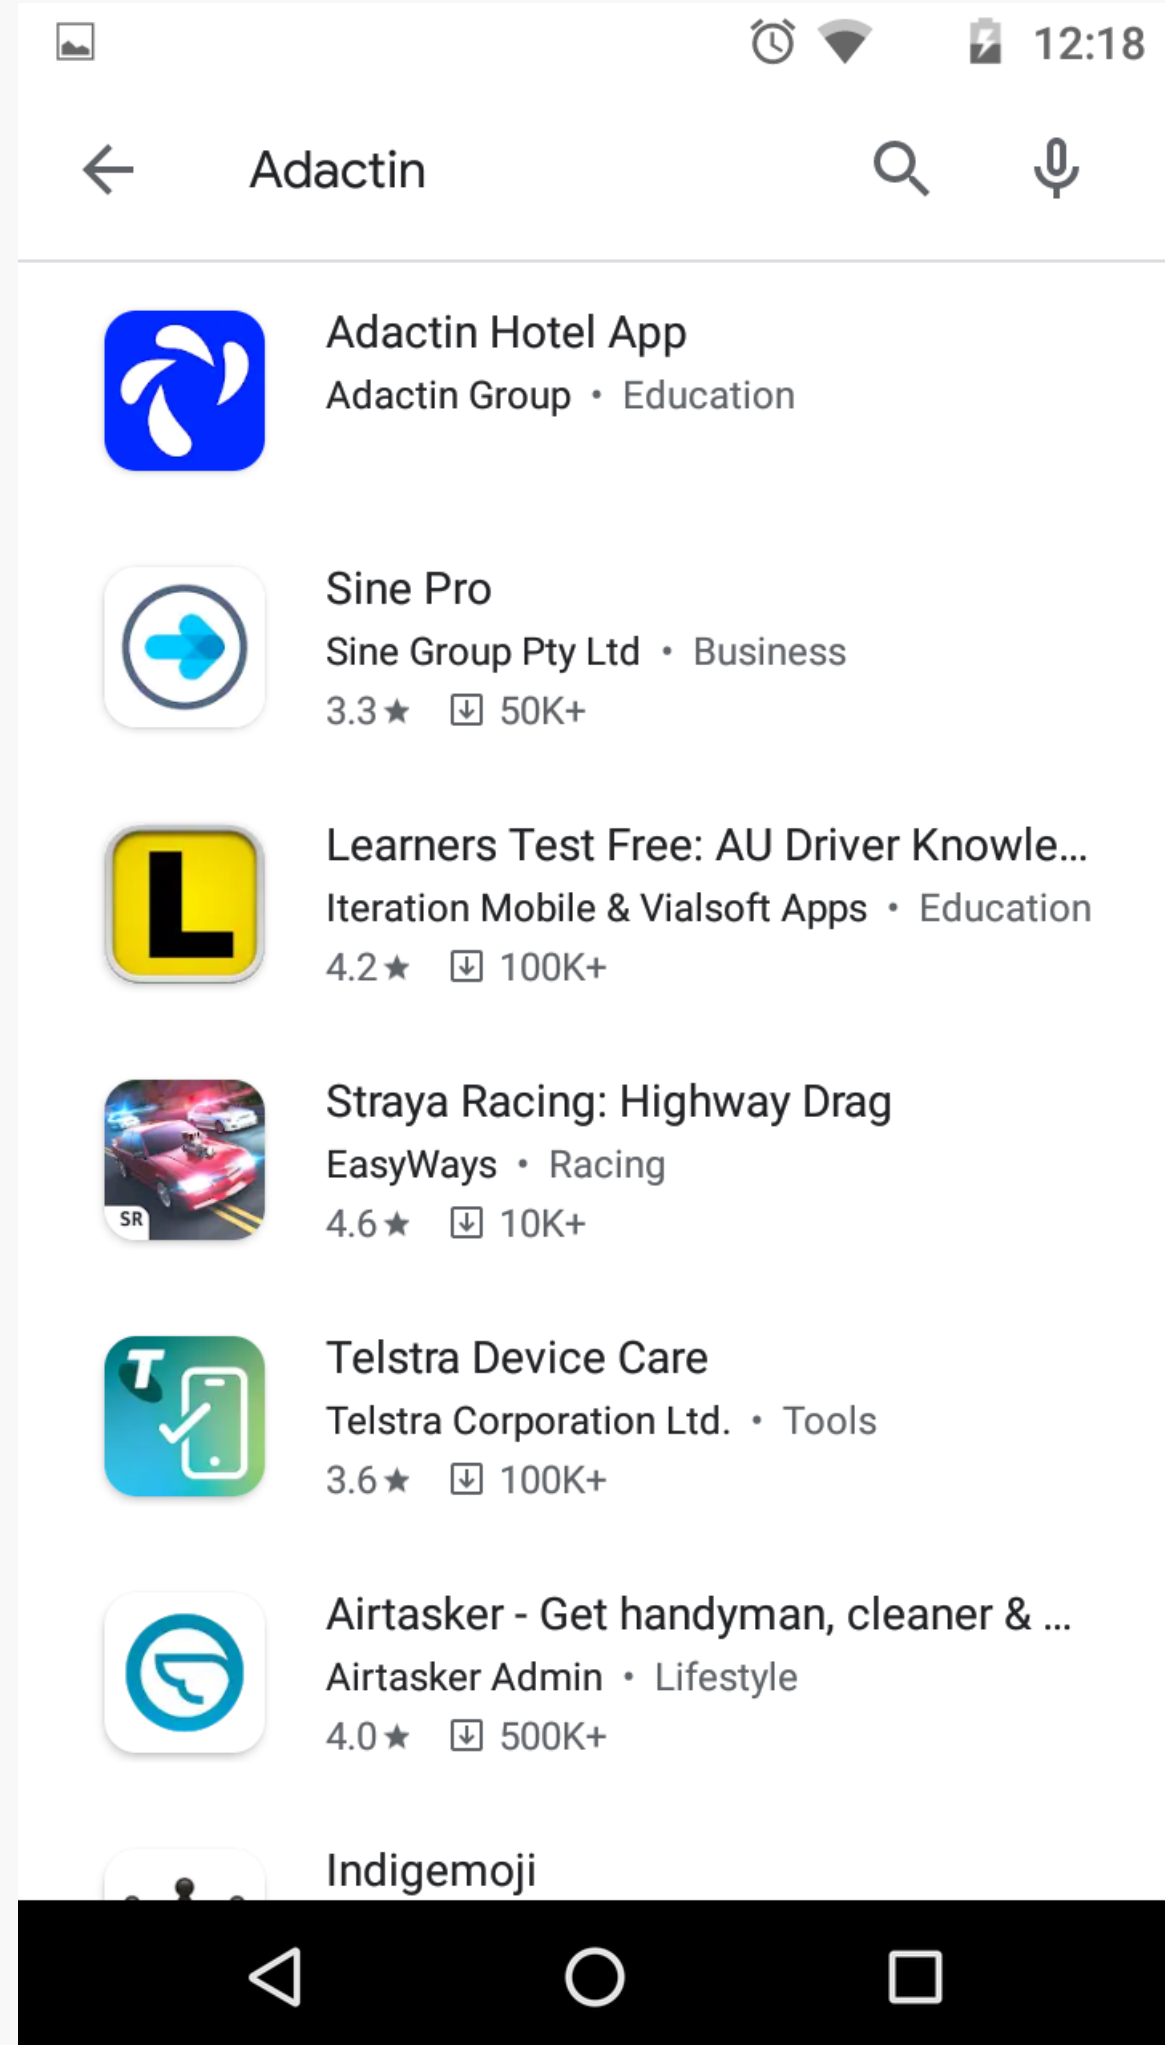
12:18

Adactin

Adactin Hotel App
Adactin Group • Education

Sine Pro
Sine Group Pty Ltd • Business
3.3★ 50K+

L

Learners Test Free: AU Driver Knowle...
Iteration Mobile & Vialsoft Apps • Education
4.2★ 100K+

SR

Straya Racing: Highway Drag
EasyWays • Racing
4.6★ 10K+

T

Telstra Device Care
Telstra Corporation Ltd. • Tools
3.6★ 100K+

Airtasker - Get handyman, cleaner & ...
Airtasker Admin • Lifestyle
4.0★ 500K+

Indigemoji